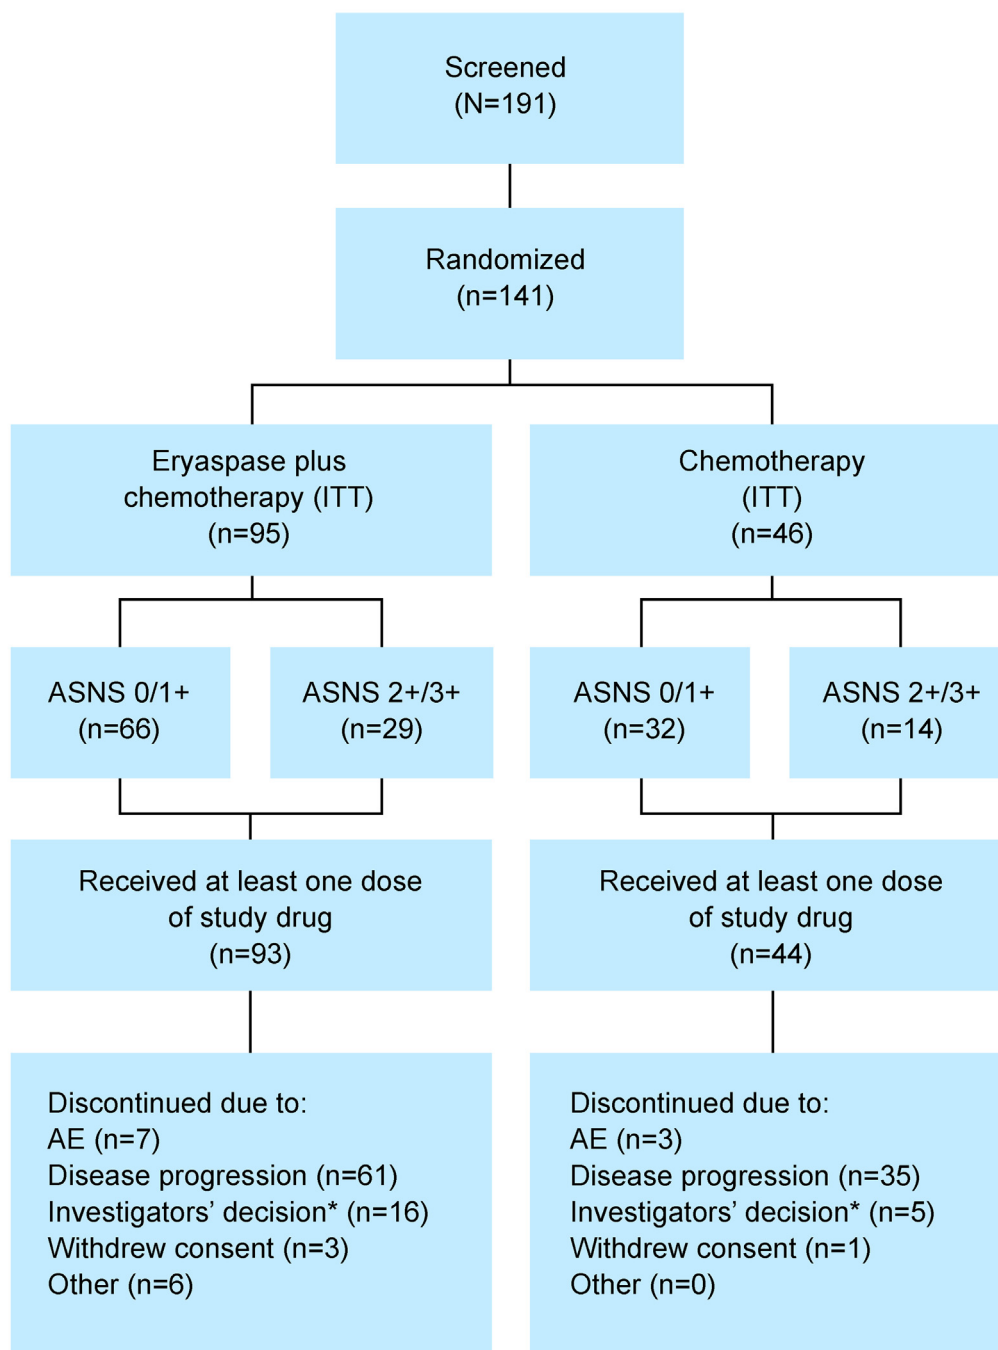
Screened
(N=191)

Randomized
(n=141)

Eryaspase plus chemotherapy (ITT)
(n=95)

Chemotherapy
(ITT)
(n=46)

ASNS 0/1+
(n=66)

ASNS 2+/3+
(n=29)

ASNS 0/1+
(n=32)

ASNS 2+/3+
(n=14)

Received at least one dose of study drug
(n=93)

Received at least one dose of study drug
(n=44)

Discontinued due to:
AE (n=7)
Disease progression (n=61)
Investigators' decision* (n=16)
Withdrew consent (n=3)
Other (n=6)

Discontinued due to:
AE (n=3)
Disease progression (n=35)
Investigators' decision* (n=5)
Withdrew consent (n=1)
Other (n=0)